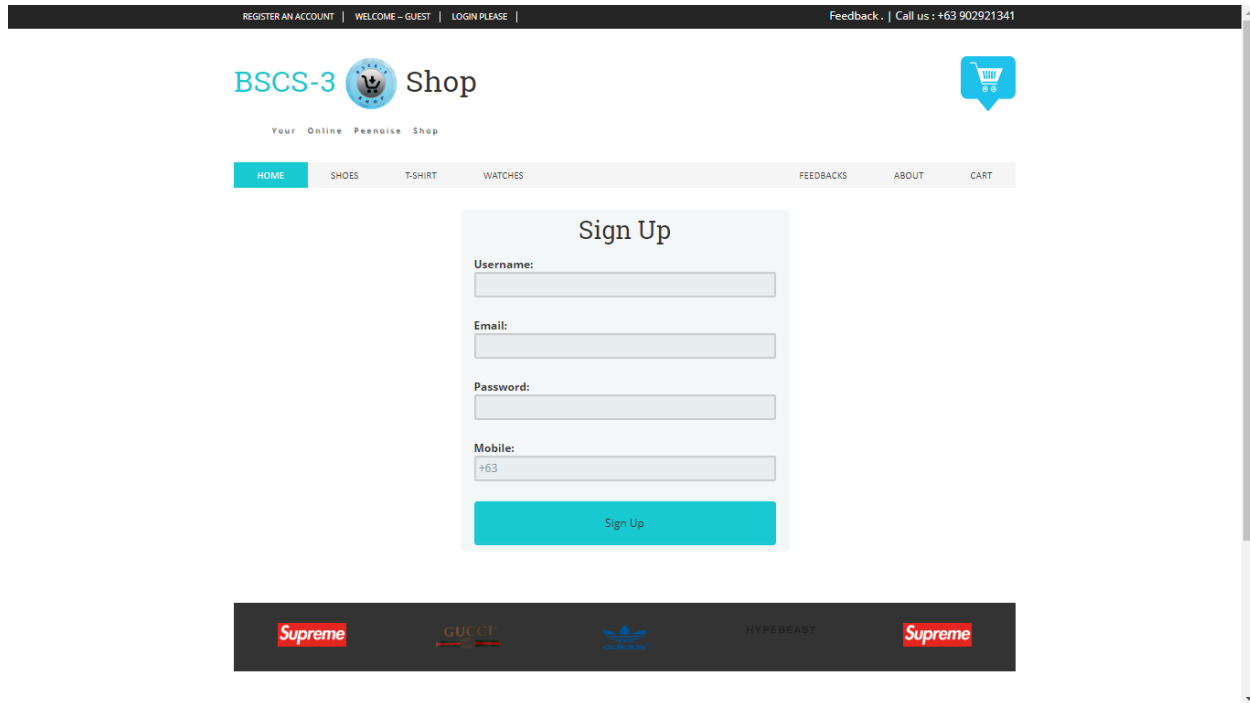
REGISTER AN ACCOUNT | WELCOME -- GUEST | LOGIN PLEASE |

Feedback . | Call us : +63 902921341

BSCS-3 Shop

Your Online Peenoise Shop

HOME SHOES T-SHIRT WATCHES FEEDBACKS ABOUT CART

Sign Up

Username:

Email:

Password:

Mobile:

+63

Sign Up

Supreme GUCCI HYPEBEAST Supreme